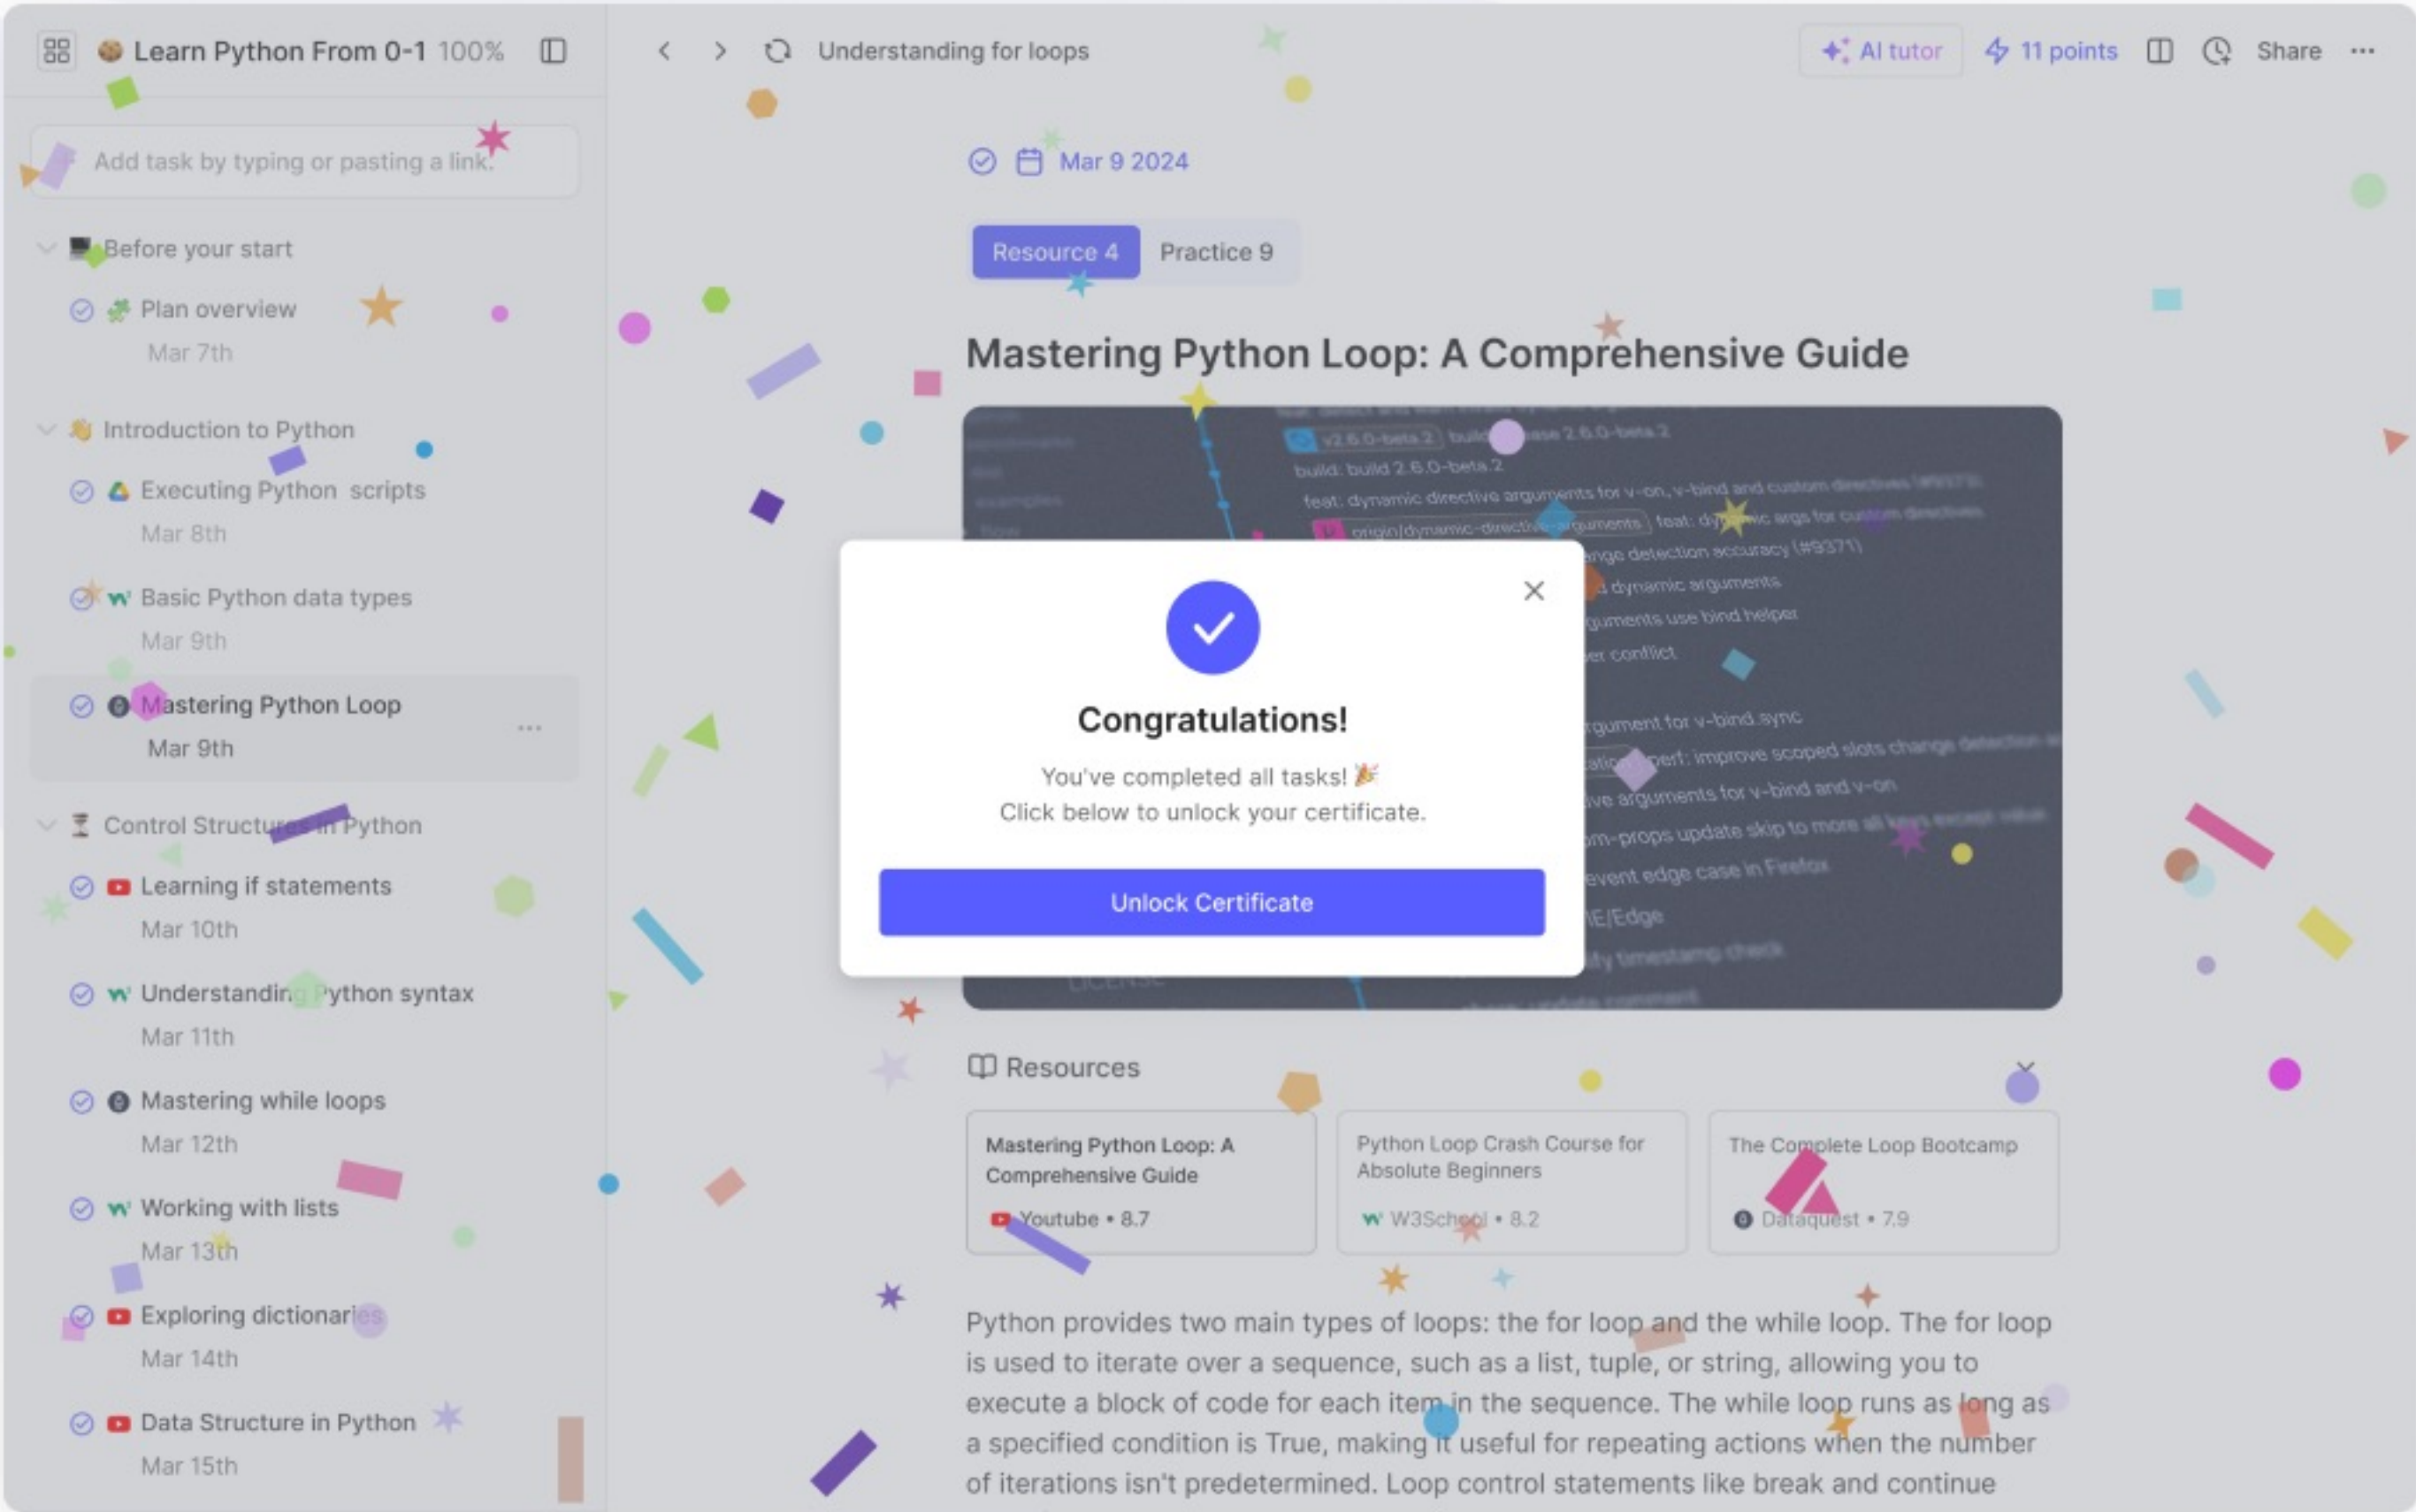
Learn Python From 0-1 100%

Understanding for loops

AI tutor 11 points Share ···

Add task by typing or pasting a link.

Before your start

Plan overview
Mar 7th

Introduction to Python

Executing Python scripts
Mar 8th

Basic Python data types
Mar 9th

Mastering Python Loop
Mar 9th

Control Structures in Python

Learning if statements
Mar 10th

Understanding Python syntax
Mar 11th

Mastering while loops
Mar 12th

Working with lists
Mar 13th

Exploring dictionaries
Mar 14th

Data Structure in Python
Mar 15th

Mar 9 2024

Resource 4 Practice 9

Mastering Python Loop: A Comprehensive Guide

Congratulations!

You've completed all tasks! 🎉
Click below to unlock your certificate.

Unlock Certificate

Resources

Mastering Python Loop: A Comprehensive Guide
Youtube • 8.7

Python Loop Crash Course for Absolute Beginners
W3School • 8.2

The Complete Loop Bootcamp
Dataquest • 7.9

Python provides two main types of loops: the for loop and the while loop. The for loop is used to iterate over a sequence, such as a list, tuple, or string, allowing you to execute a block of code for each item in the sequence. The while loop runs as long as a specified condition is True, making it useful for repeating actions when the number of iterations isn't predetermined. Loop control statements like break and continue